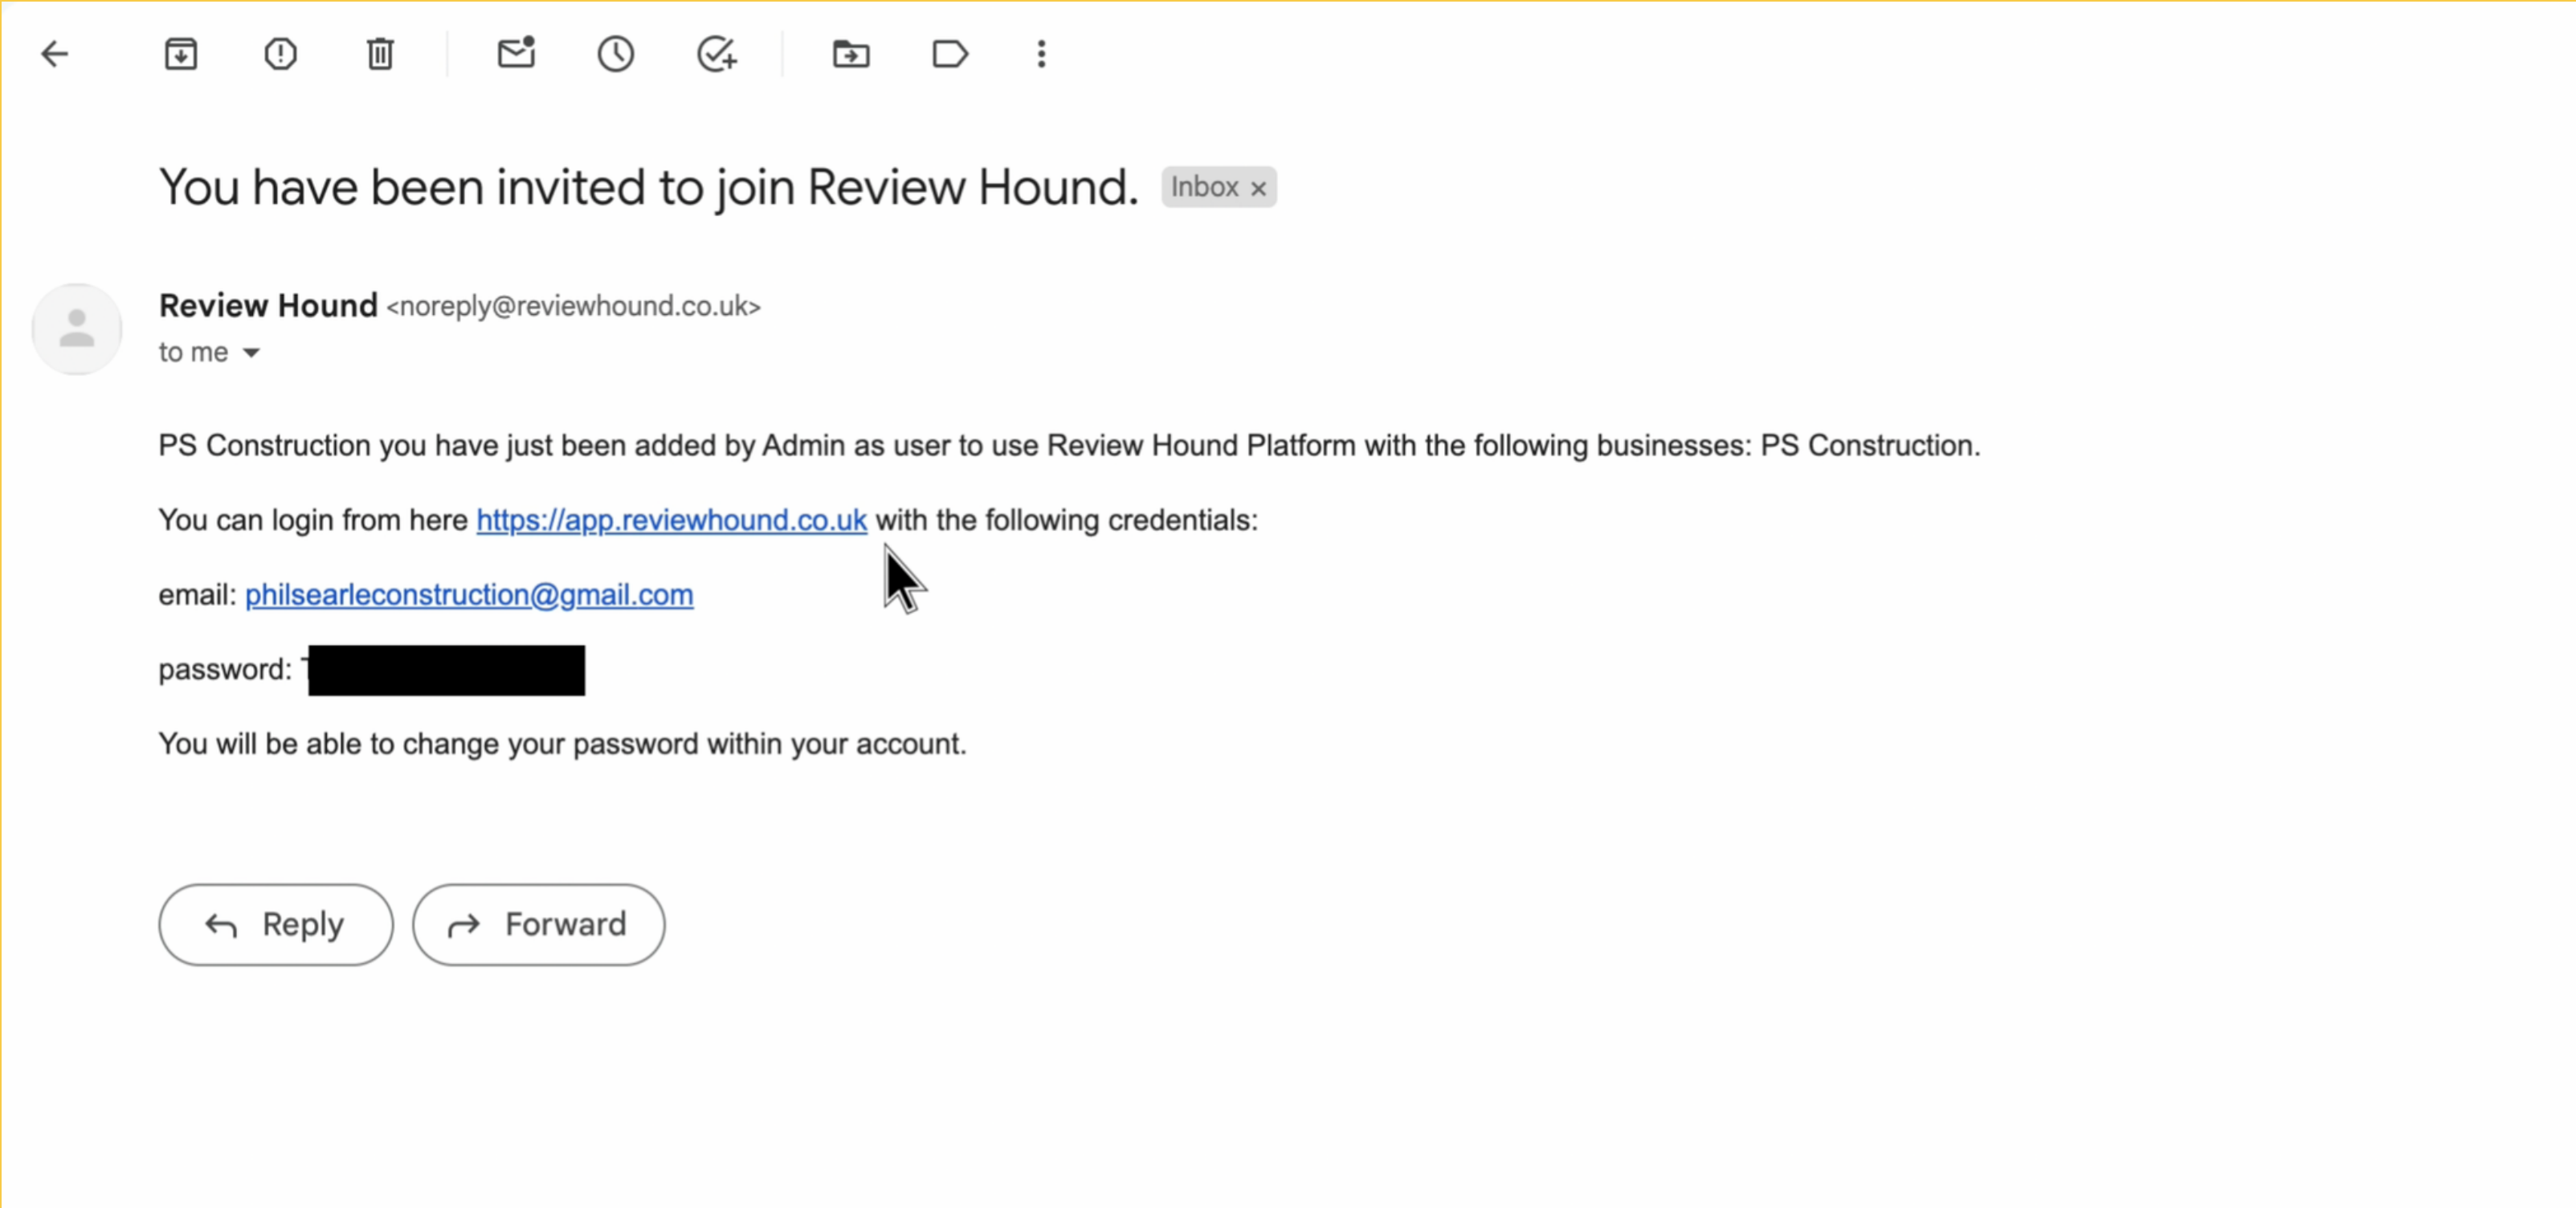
You have been invited to join Review Hound. Inbox ×

Review Hound <noreply@reviewhound.co.uk>
to me

PS Construction you have just been added by Admin as user to use Review Hound Platform with the following businesses: PS Construction.

You can login from here https://app.reviewhound.co.uk with the following credentials:

email: philsearleconstruction@gmail.com

password: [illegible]

You will be able to change your password within your account.

Reply

Forward